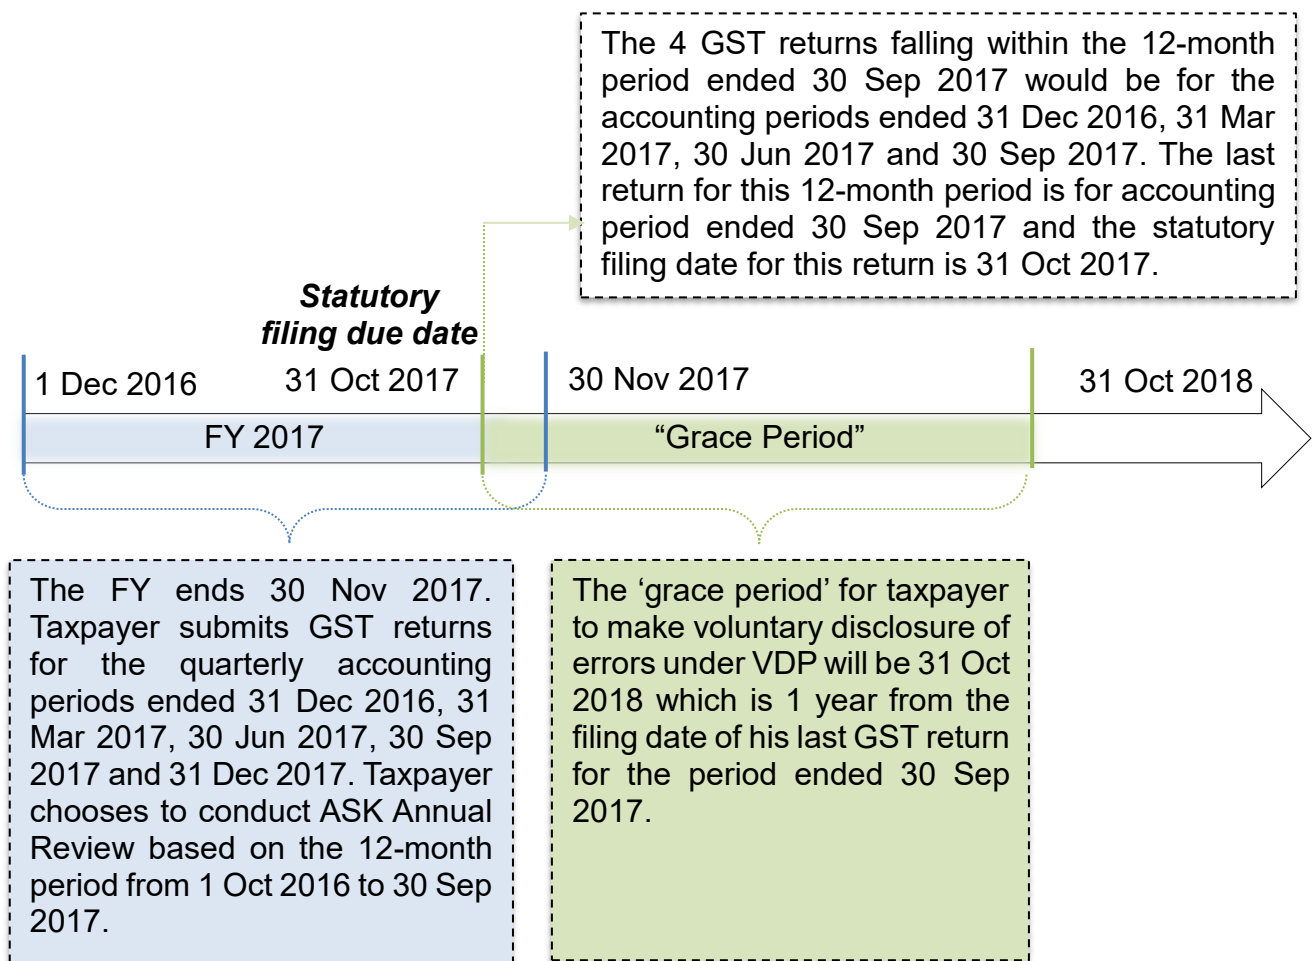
The 4 GST returns falling within the 12-month period ended 30 Sep 2017 would be for the accounting periods ended 31 Dec 2016, 31 Mar 2017, 30 Jun 2017 and 30 Sep 2017. The last return for this 12-month period is for accounting period ended 30 Sep 2017 and the statutory filing date for this return is 31 Oct 2017.

Statutory filing due date

1 Dec 2016

31 Oct 2017

30 Nov 2017

31 Oct 2018

FY 2017

“Grace Period”

The FY ends 30 Nov 2017. Taxpayer submits GST returns for the quarterly accounting periods ended 31 Dec 2016, 31 Mar 2017, 30 Jun 2017, 30 Sep 2017 and 31 Dec 2017. Taxpayer chooses to conduct ASK Annual Review based on the 12-month period from 1 Oct 2016 to 30 Sep 2017.

The ‘grace period’ for taxpayer to make voluntary disclosure of errors under VDP will be 31 Oct 2018 which is 1 year from the filing date of his last GST return for the period ended 30 Sep 2017.